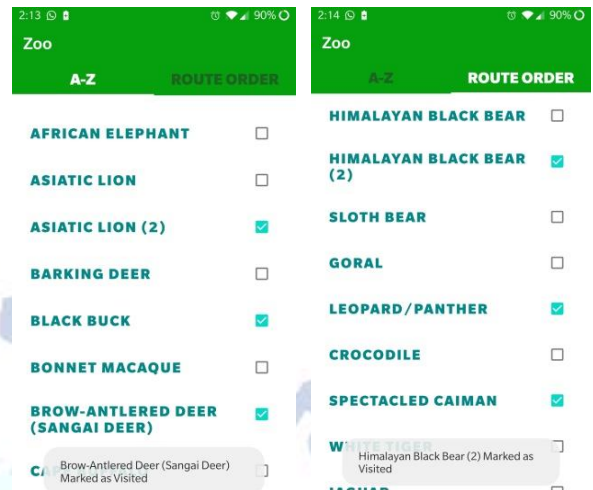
2:13 90%

Zoo

A-Z

ROUTE ORDER

AFRICAN ELEPHANT

ASIATIC LION

ASIATIC LION (2)

BARKING DEER

BLACK BUCK

BONNET MACAQUE

BROW-ANTLERED DEER (SANGAI DEER)

CA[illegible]

Brow-Antlered Deer (Sangai Deer) Marked as Visited

2:14 90%

Zoo

A-Z

ROUTE ORDER

HIMALAYAN BLACK BEAR

HIMALAYAN BLACK BEAR (2)

SLOTH BEAR

GORAL

LEOPARD/PANTHER

CROCODILE

SPECTACLED CAIMAN

W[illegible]

Himalayan Black Bear (2) Marked as Visited

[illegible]